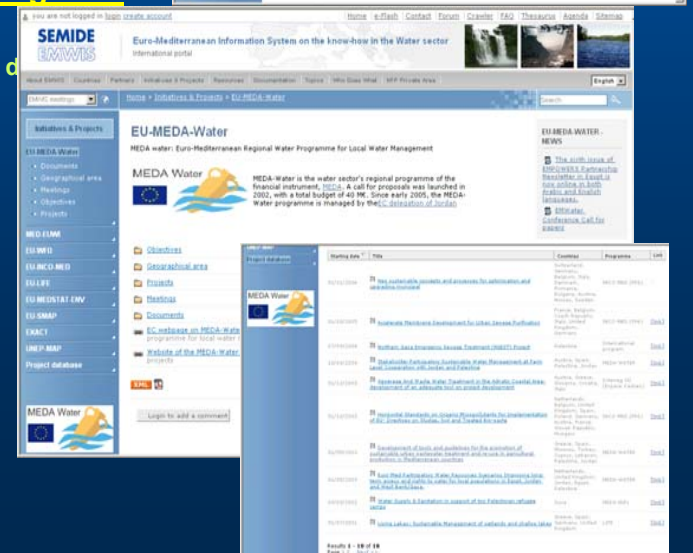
you are not logged in login create account

Home e-Flash Contact Forum Crawler FAQ Thesaurus Agenda Sitemap

SEMIDE EMWIS

Euro-Mediterranean Information System on the know-how in the Water sector

International portal

About EMWIS Countries Partners Initiatives & Projects Resources Documentation Topics Who Does What MFP Private Area

English

EMWIS meetings

Home > Initiatives & Projects > EU-MEDA-Water

Search

Initiatives & Projects

EU-MEDA-Water

Documents

Geographical area

Meetings

Objectives

Projects

MED-EUWI

EU WFD

EU INCO-MED

EU LIFE

EU MEDSTAT-ENV

EU SMAP

EXACT

UNEP-MAP

Project database

EU-MEDA-Water

MEDA water: Euro-Mediterranean Regional Water Programme for Local Water Management

MEDA Water

MEDA-Water is the water sector's regional programme of the financial instrument, MEDA. A call for proposals was launched in 2002, with a total budget of 40 M€. Since early 2005, the MEDA-Water programme is managed by the EC delegation of Jordan

Objectives

Geographical area

Projects

Meetings

Documents

EC webpage on MEDA-Water programme for local water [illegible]

Website of the MEDA-Water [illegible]

Login to add a comment

EU-MEDA-WATER - NEWS

The sixth issue of EMPOWERS Partnership Newsletter in Egypt is now online in both Arabic and English languages.

EMWater Conference Call for papers

MEDA Water

| Starting Date | Title | Countries | Programs | Link |
|---|---|---|---|---|
| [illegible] | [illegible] | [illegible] | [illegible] | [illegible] |

Results 1 - 10 of 16